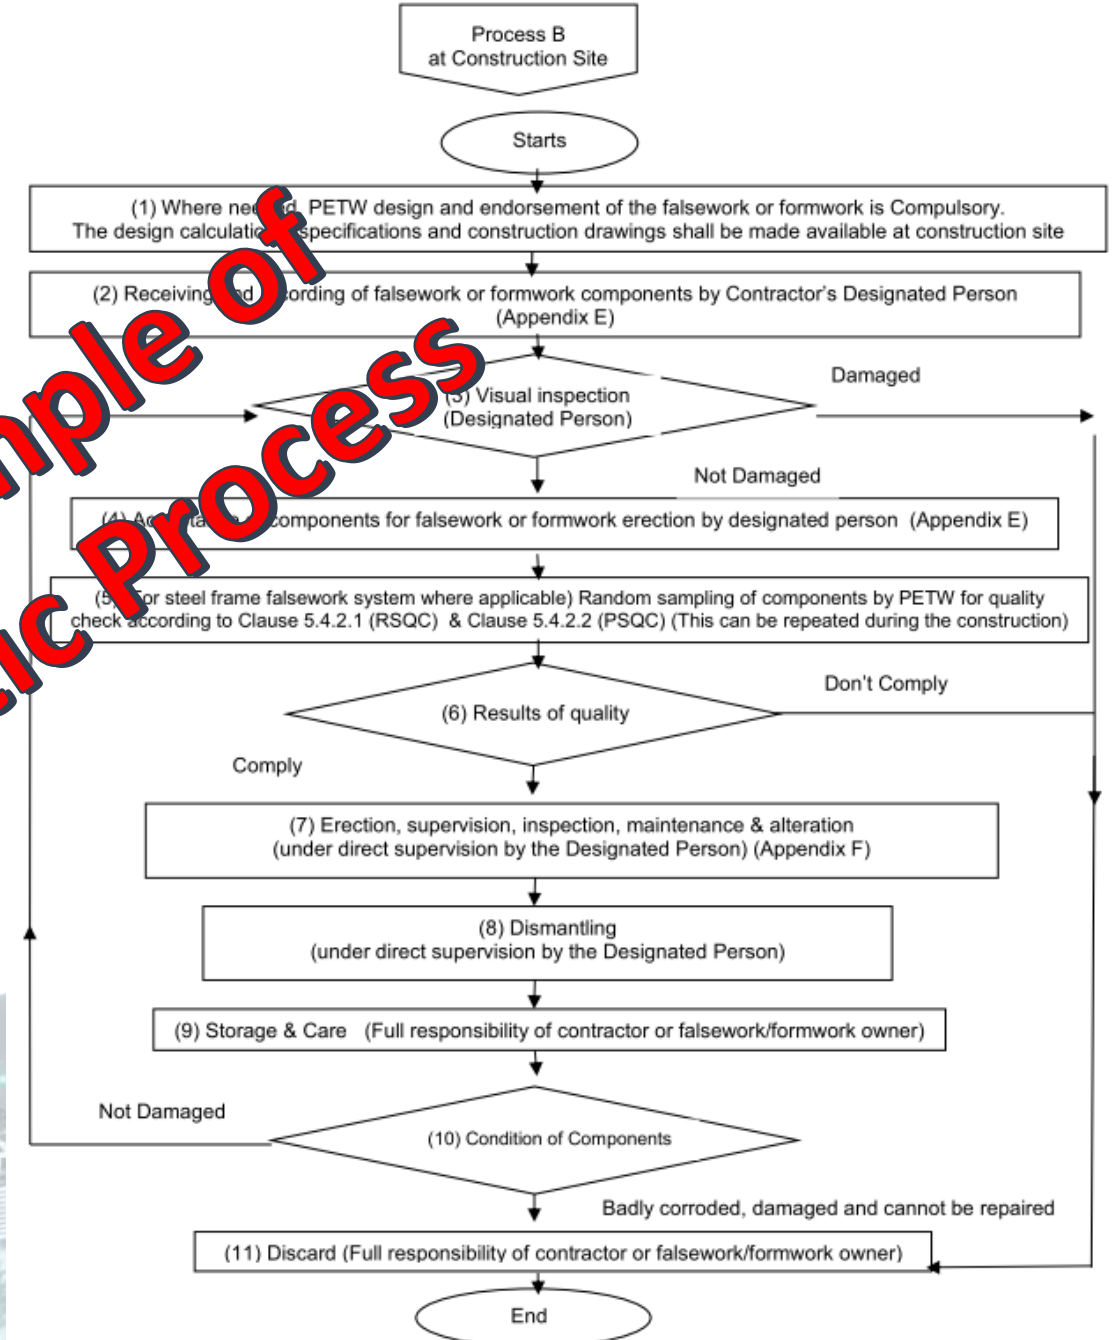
Process B
at Construction Site

Starts

(1) Where ne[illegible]d, PETW design and endorsement of the falsework or formwork is Compulsory. The design calculatio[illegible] specifications and construction drawings shall be made available at construction site

(2) Receiving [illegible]d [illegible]ording of falsework or formwork components by Contractor's Designated Person (Appendix E)

(3) Visual inspection (Designated Person)

Damaged

Not Damaged

(4) Ac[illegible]ta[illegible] components for falsework or formwork erection by designated person (Appendix E)

(5) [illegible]or steel frame falsework system where applicable) Random sampling of components by PETW for quality check according to Clause 5.4.2.1 (RSQC) & Clause 5.4.2.2 (PSQC) (This can be repeated during the construction)

(6) Results of quality

Don't Comply

Comply

(7) Erection, supervision, inspection, maintenance & alteration (under direct supervision by the Designated Person) (Appendix F)

(8) Dismantling (under direct supervision by the Designated Person)

(9) Storage & Care (Full responsibility of contractor or falsework/formwork owner)

Not Damaged

(10) Condition of Components

Badly corroded, damaged and cannot be repaired

(11) Discard (Full responsibility of contractor or falsework/formwork owner)

End

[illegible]mple of
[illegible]ic Process